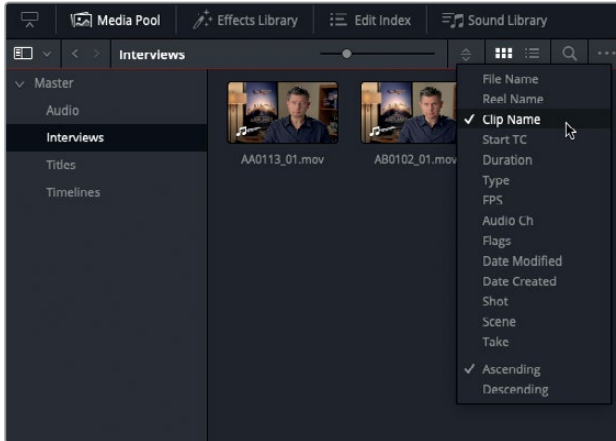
Media Pool
Effects Library
Edit Index
Sound Library
Interviews
Master
Audio
Interviews
Titles
Timelines
AA0113_01.mov
AB0102_01.mov
File Name
Reel Name
✓ Clip Name
Start TC
Duration
Type
FPS
Audio Ch
Flags
Date Modified
Date Created
Shot
Scene
Take
✓ Ascending
Descending